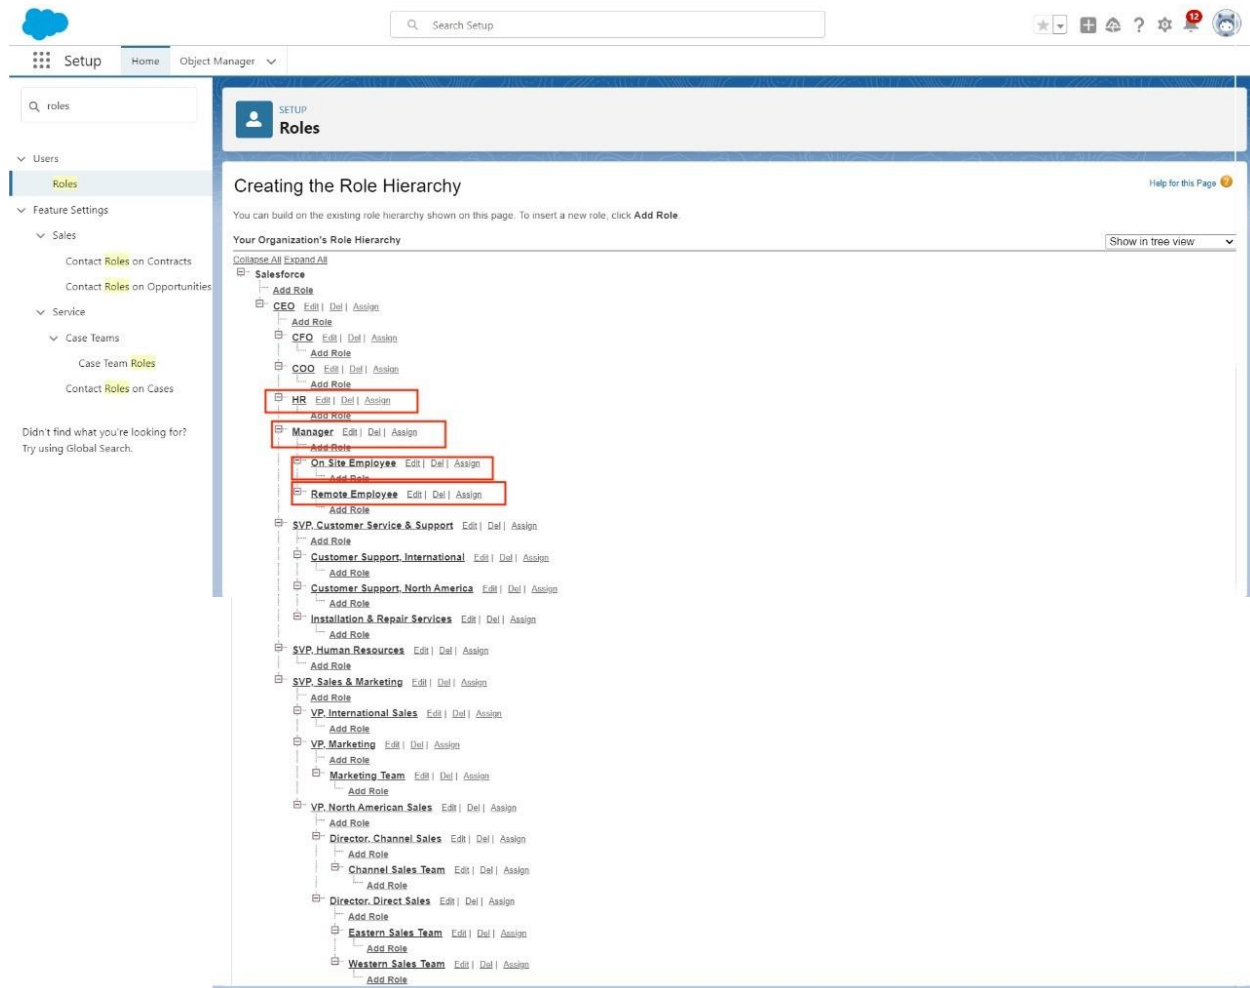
Search Setup

12

Setup Home Object Manager

roles

Users

Roles

Feature Settings

Sales

Contact Roles on Contracts

Contact Roles on Opportunities

Service

Case Teams

Case Team Roles

Contact Roles on Cases

Didn't find what you're looking for? Try using Global Search.

SETUP
Roles

Creating the Role Hierarchy

Help for this Page

You can build on the existing role hierarchy shown on this page. To insert a new role, click Add Role.

Your Organization's Role Hierarchy

Show in tree view

Collapse All Expand All

Salesforce
Add Role
CEO Edit | Del | Assign
Add Role
CFO Edit | Del | Assign
Add Role
COO Edit | Del | Assign
Add Role
HR Edit | Del | Assign
Add Role
Manager Edit | Del | Assign
Add Role
On Site Employee Edit | Del | Assign
Add Role
Remote Employee Edit | Del | Assign
Add Role
SVP, Customer Service & Support Edit | Del | Assign
Add Role
Customer Support, International Edit | Del | Assign
Add Role
Customer Support, North America Edit | Del | Assign
Add Role
Installation & Repair Services Edit | Del | Assign
Add Role
SVP, Human Resources Edit | Del | Assign
Add Role
SVP, Sales & Marketing Edit | Del | Assign
Add Role
VP, International Sales Edit | Del | Assign
Add Role
VP, Marketing Edit | Del | Assign
Add Role
Marketing Team Edit | Del | Assign
Add Role
VP, North American Sales Edit | Del | Assign
Add Role
Director, Channel Sales Edit | Del | Assign
Add Role
Channel Sales Team Edit | Del | Assign
Add Role
Director, Direct Sales Edit | Del | Assign
Add Role
Eastern Sales Team Edit | Del | Assign
Add Role
Western Sales Team Edit | Del | Assign
Add Role